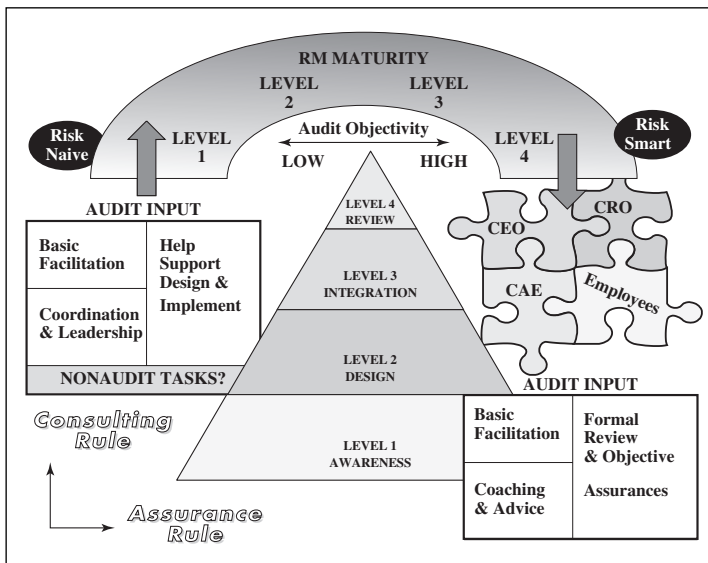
RM MATURITY

LEVEL 2

LEVEL 3

Risk Naive

LEVEL 1

Audit Objectivity

LOW

HIGH

LEVEL 4

Risk Smart

AUDIT INPUT

| Basic Facilitation | Help Support Design & Implement |
|---|---|
| Coordination & Leadership | |

NONAUDIT TASKS?

LEVEL 4 REVIEW

LEVEL 3 INTEGRATION

LEVEL 2 DESIGN

LEVEL 1 AWARENESS

CEO

CRO

CAE

Employees

AUDIT INPUT

| Basic Facilitation | Formal Review & Objective Assurances |
|---|---|
| Coaching & Advice | |

Consulting Rule

Assurance Rule